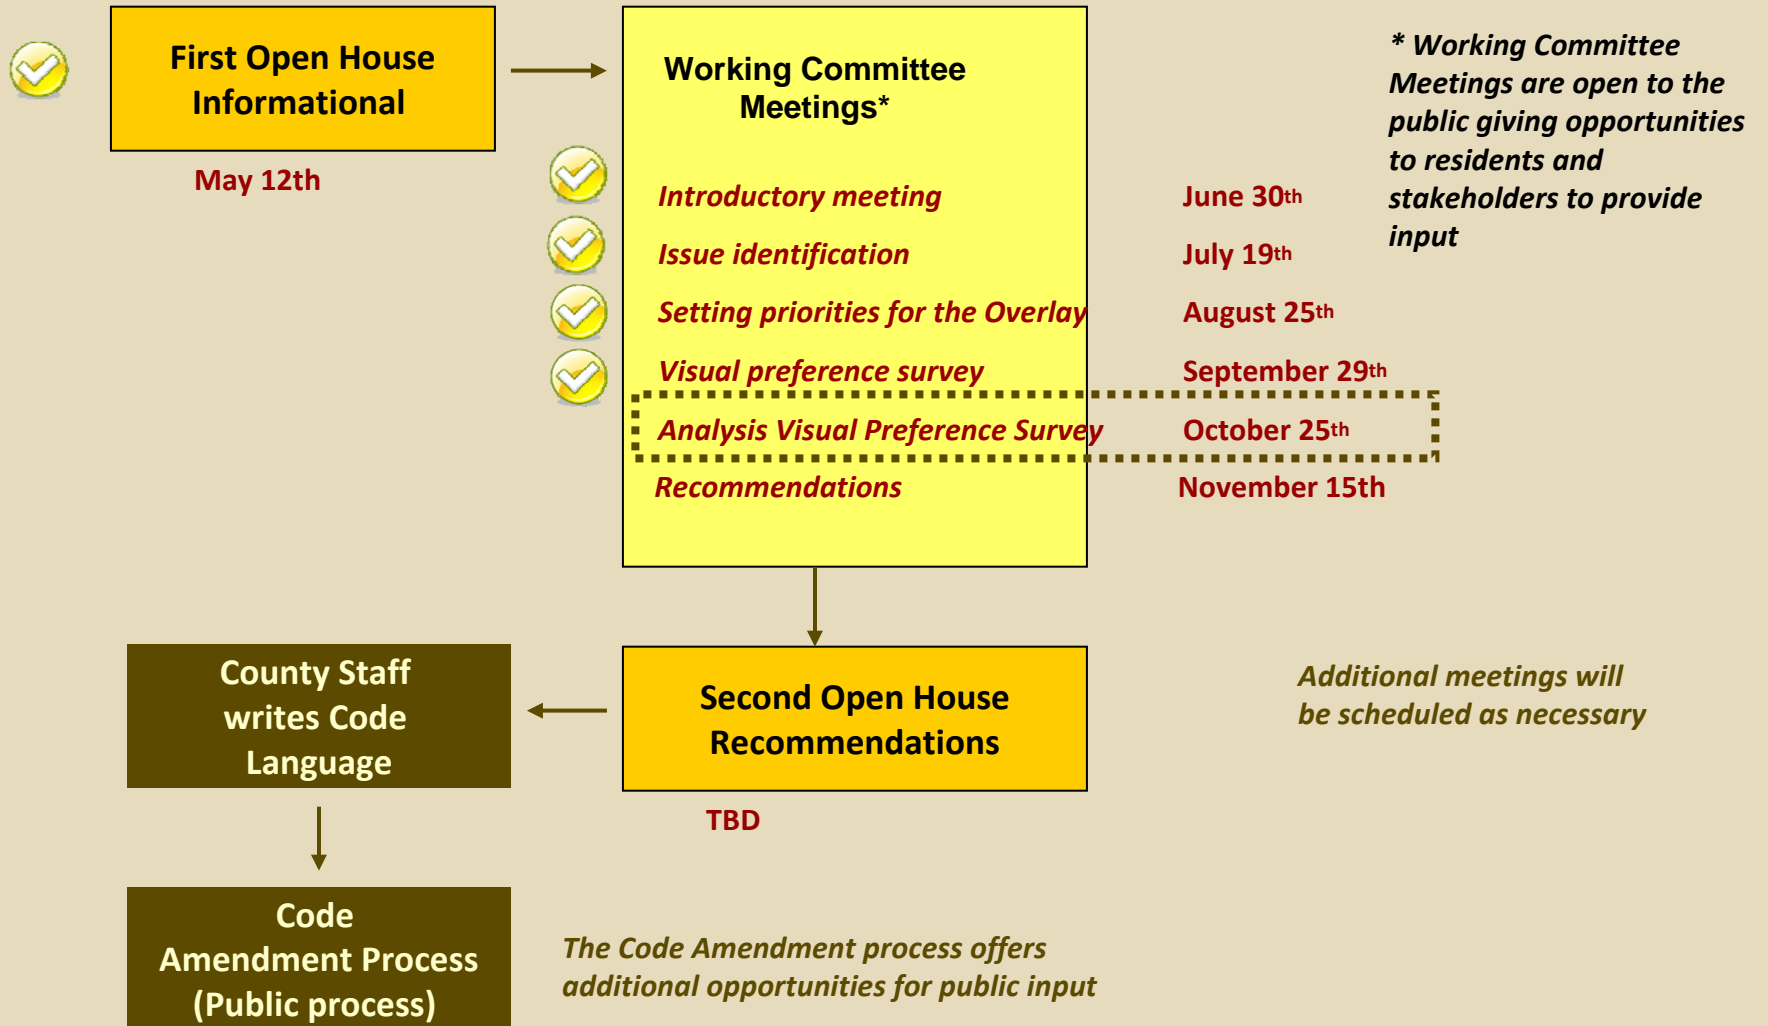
First Open House Informational

May 12th

Working Committee Meetings*

Introductory meeting June 30th

Issue identification July 19th

Setting priorities for the Overlay August 25th

Visual preference survey September 29th

Analysis Visual Preference Survey October 25th

Recommendations November 15th

* Working Committee Meetings are open to the public giving opportunities to residents and stakeholders to provide input

County Staff writes Code Language

Second Open House Recommendations

TBD

Additional meetings will be scheduled as necessary

Code Amendment Process (Public process)

The Code Amendment process offers additional opportunities for public input